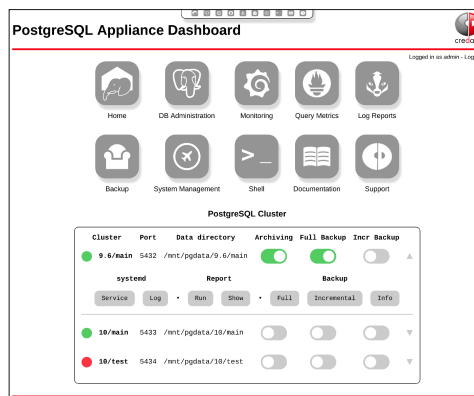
PostgreSQL Appliance Dashboard

Logged in as admin - Log

Home DB Administration Monitoring Query Metrics Log Reports

Backup System Management Shell Documentation Support

PostgreSQL Cluster

| Cluster | Port | Data directory | Archiving | Full Backup | Incr Backup |
|---|---|---|---|---|---|
| 9.6/main | 5432 | /mnt/pgdata/9.6/main | | | |

systemd Report Backup

Service Log • Run Show • Full Incremental Info

| 10/main | 5433 | /mnt/pgdata/10/main | | | |
|---|---|---|---|---|---|
| 10/test | 5434 | /mnt/pgdata/10/test | | | |